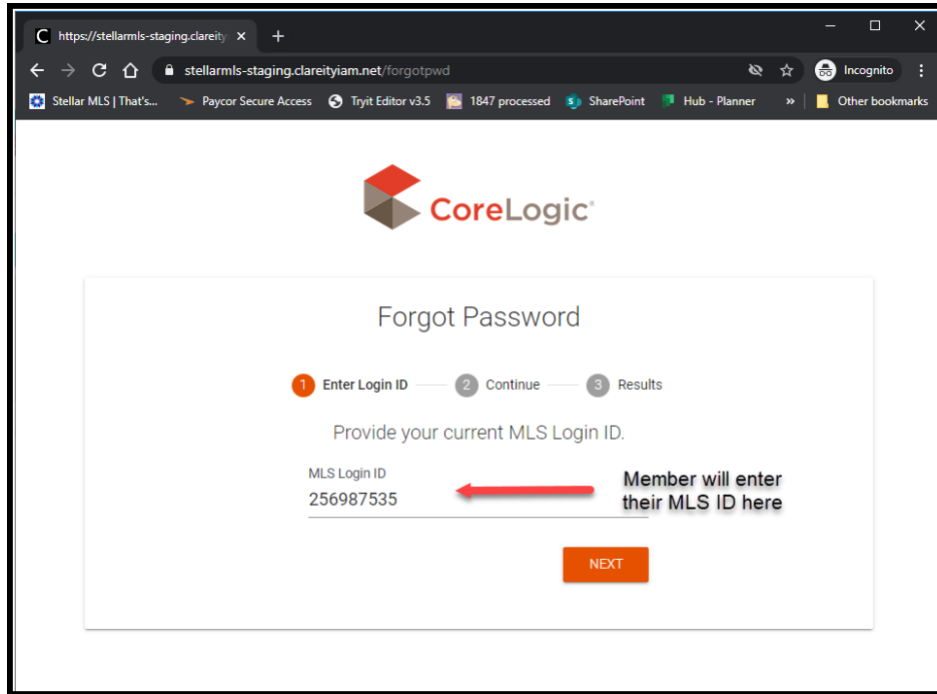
https://stellarmls-staging.clareity ×
+

stellarmls-staging.clareityiam.net/forgotpwd

Incognito

Stellar MLS | That's...
Paycor Secure Access
Tryit Editor v3.5
1847 processed
SharePoint
Hub - Planner
»
Other bookmarks

CoreLogic®

Forgot Password

1 Enter Login ID
2 Continue
3 Results

Provide your current MLS Login ID.

MLS Login ID
256987535

Member will enter their MLS ID here

NEXT